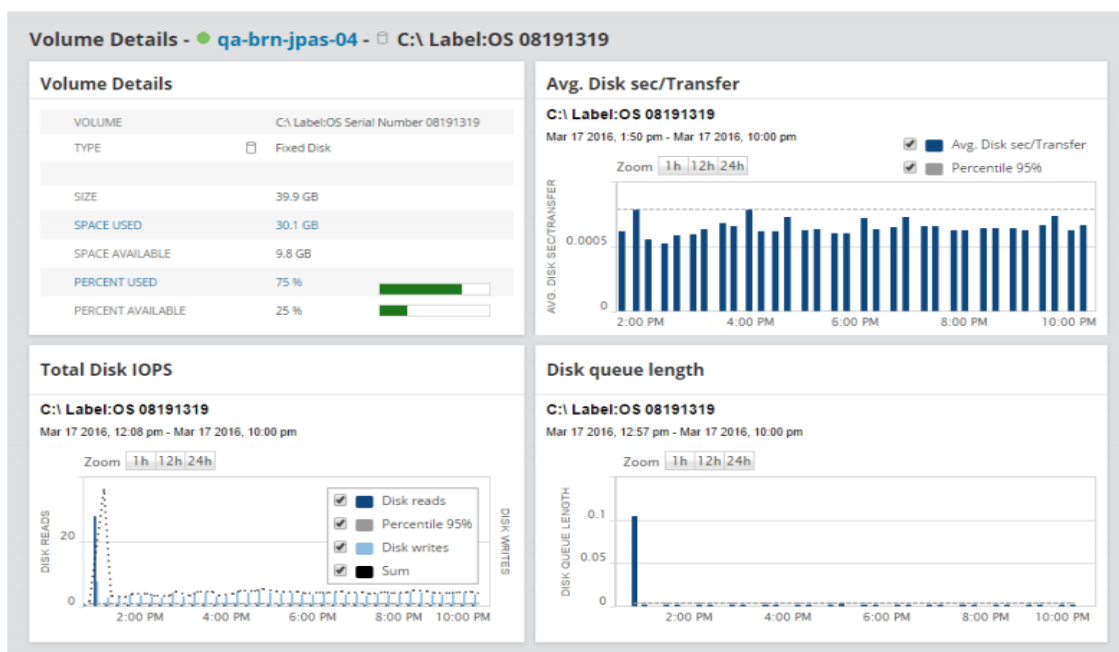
Volume Details - qa-brn-jpas-04 - C:\ Label:OS 08191319

Volume Details

| | |
|---|---|
| VOLUME | C:\ Label:OS Serial Number 08191319 |
| TYPE | Fixed Disk |
| | |
| SIZE | 39.9 GB |
| SPACE USED | 30.1 GB |
| SPACE AVAILABLE | 9.8 GB |
| PERCENT USED | 75 % |
| PERCENT AVAILABLE | 25 % |

Avg. Disk sec/Transfer

C:\ Label:OS 08191319

Mar 17 2016, 1:50 pm - Mar 17 2016, 10:00 pm

Zoom 1h 12h 24h

Avg. Disk sec/Transfer
Percentile 95%

AVG. DISK SEC/TRANSFER

0.0005
0

2:00 PM 4:00 PM 6:00 PM 8:00 PM 10:00 PM

Total Disk IOPS

C:\ Label:OS 08191319

Mar 17 2016, 12:08 pm - Mar 17 2016, 10:00 pm

Zoom 1h 12h 24h

Disk reads
Percentile 95%
Disk writes
Sum

DISK READS
DISK WRITES

20
0

2:00 PM 4:00 PM 6:00 PM 8:00 PM 10:00 PM

Disk queue length

C:\ Label:OS 08191319

Mar 17 2016, 12:57 pm - Mar 17 2016, 10:00 pm

Zoom 1h 12h 24h

DISK QUEUE LENGTH

0.1
0.05
0

2:00 PM 4:00 PM 6:00 PM 8:00 PM 10:00 PM